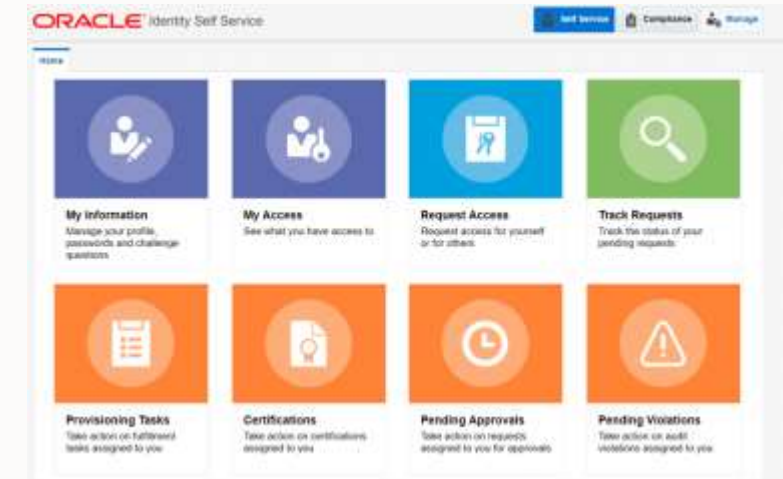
ORACLE Identity Self Service

Self Service Compliance Manage

Home

My Information
Manage your profile, passwords and challenge questions

My Access
See what you have access to

Request Access
Request access for yourself or for others

Track Requests
Track the status of your pending requests

Provisioning Tasks
Take action on fulfillment tasks assigned to you

Certifications
Take action on certifications assigned to you

Pending Approvals
Take action on requests assigned to you for approvals

Pending Violations
Take action on audit violations assigned to you